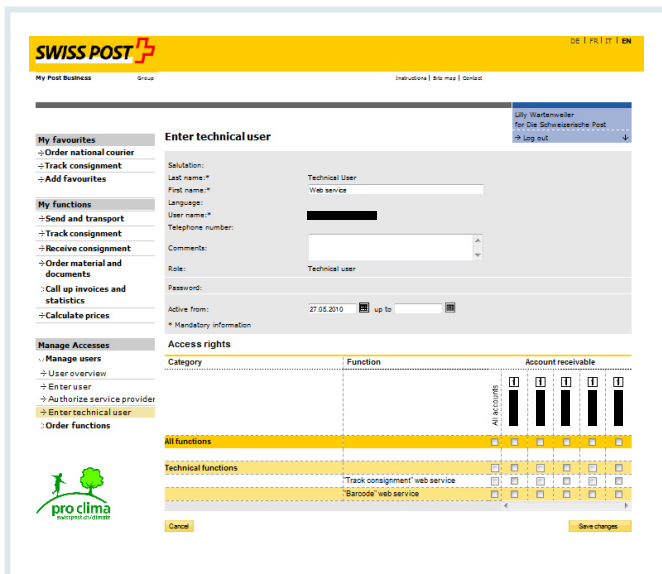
SWISS POST

DE | FR | IT | EN

My Post Business Group

Instructions | Site map | Contact

Lilly Wartenweiler
for Die Schweizerische Post
→ Log out

My favourites
→ Order national courier
→ Track consignment
→ Add favourites

My functions
→ Send and transport
→ Track consignment
→ Receive consignment
→ Order material and documents
→ Call up invoices and statistics
→ Calculate prices

Manage Accesses
→ Manage users
→ User overview
→ Enter user
→ Authorize service provider
→ Enter technical user
→ Order functions

pro clima
swisspost.ch/climate

Enter technical user

Salutation:
Last name:* Technical User
First name:* Web service
Language:
User name:* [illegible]
Telephone number:
Comments:
Role: Technical user

Password:

Active from: 27.05.2010 up to

* Mandatory information

Access rights

| Category | Function | Account receivable |
|---|---|---|
| | | All accounts |
| All functions | | |
| Technical functions | | |
| | "Track consignment" web service | |
| | "Barcode" web service | |

Cancel

Save changes